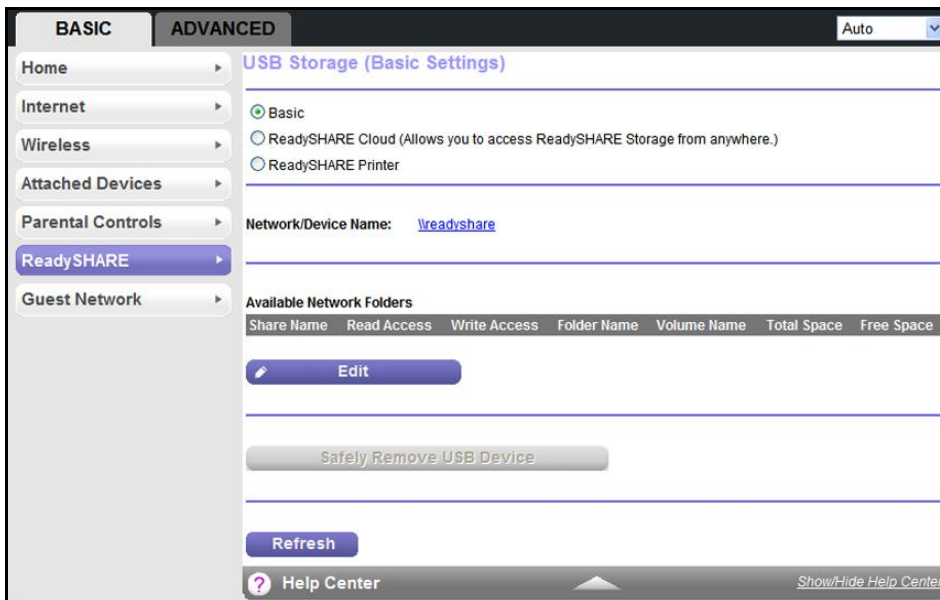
BASIC ADVANCED

Auto

Home

Internet

Wireless

Attached Devices

Parental Controls

ReadySHARE

Guest Network

USB Storage (Basic Settings)

Basic

ReadySHARE Cloud (Allows you to access ReadySHARE Storage from anywhere.)

ReadySHARE Printer

Network/Device Name: \\readyshare

Available Network Folders

| Share Name | Read Access | Write Access | Folder Name | Volume Name | Total Space | Free Space |
|---|---|---|---|---|---|---|

Edit

Safely Remove USB Device

Refresh

Help Center

Show/Hide Help Cente